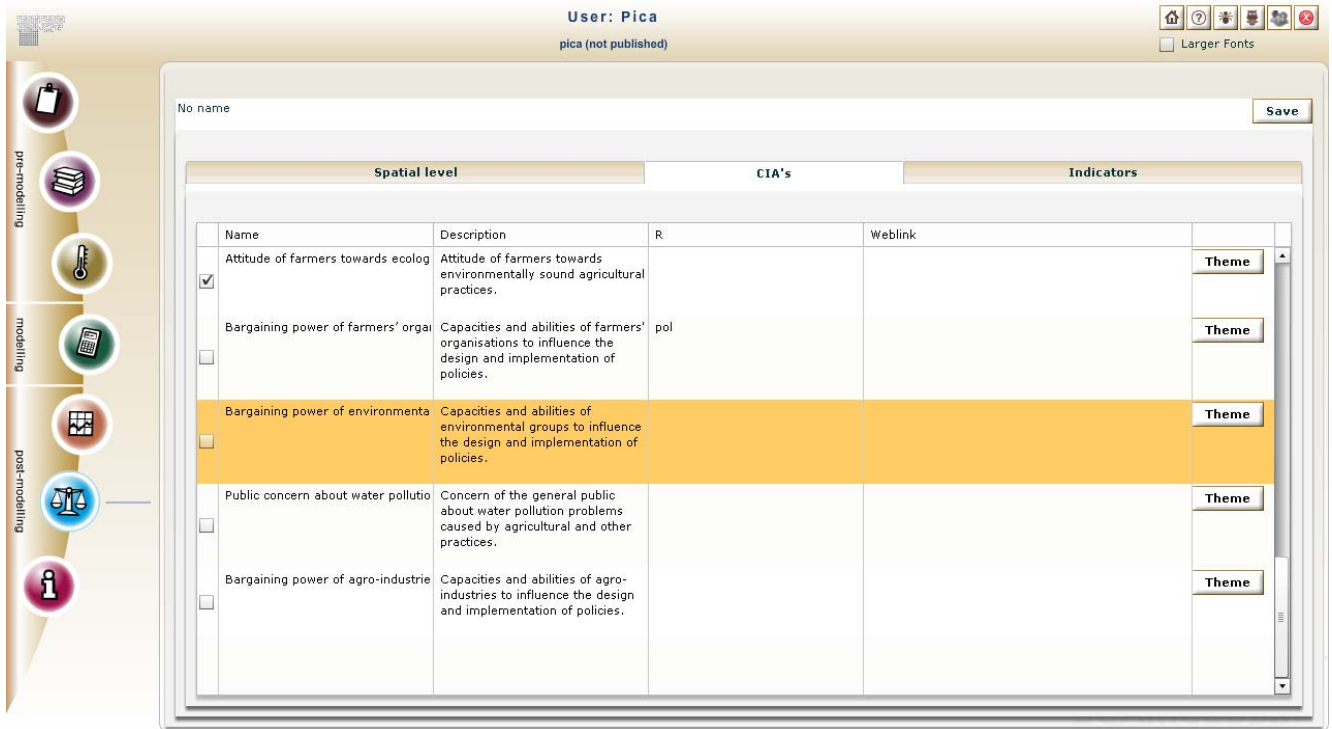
User: Pica
pica (not published)

Larger Fonts

pre-modelling
modelling
post-modelling

No name

Save

Spatial level | CIA's | Indicators

| | Name | Description | R | Weblink | |
|---|---|---|---|---|---|
| ☑ | Attitude of farmers towards ecolog | Attitude of farmers towards environmentally sound agricultural practices. | | | Theme |
| ☐ | Bargaining power of farmers' orgai | Capacities and abilities of farmers' organisations to influence the design and implementation of policies. | pol | | Theme |
| ☐ | Bargaining power of environmenta | Capacities and abilities of environmental groups to influence the design and implementation of policies. | | | Theme |
| ☐ | Public concern about water pollutio | Concern of the general public about water pollution problems caused by agricultural and other practices. | | | Theme |
| ☐ | Bargaining power of agro-industrie | Capacities and abilities of agro-industries to influence the design and implementation of policies. | | | Theme |